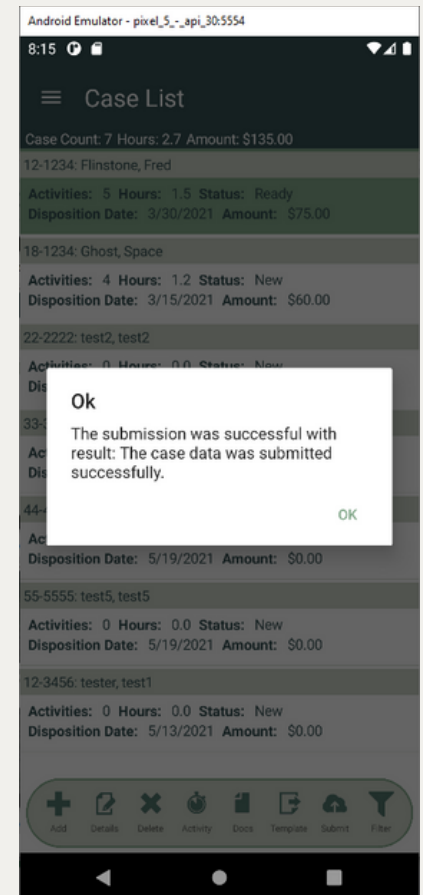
Android Emulator - pixel_5_-_api_30:5554

8:15

Case List

Case Count: 7 Hours: 2.7 Amount: $135.00

12-1234: Flinstone, Fred

Activities: 5 Hours: 1.5 Status: Ready
Disposition Date: 3/30/2021 Amount: $75.00

18-1234: Ghost, Space

Activities: 4 Hours: 1.2 Status: New
Disposition Date: 3/15/2021 Amount: $60.00

22-2222: test2, test2

Activities: 0 Hours: 0.0 Status: New
Dis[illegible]

33-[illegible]

Ac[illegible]
Dis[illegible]

44-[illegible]

Ac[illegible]
Disposition Date: 5/19/2021 Amount: $0.00

Ok

The submission was successful with result: The case data was submitted successfully.

OK

55-5555: test5, test5

Activities: 0 Hours: 0.0 Status: New
Disposition Date: 5/19/2021 Amount: $0.00

12-3456: tester, test1

Activities: 0 Hours: 0.0 Status: New
Disposition Date: 5/13/2021 Amount: $0.00

Add Details Delete Activity Docs Template Submit Filter